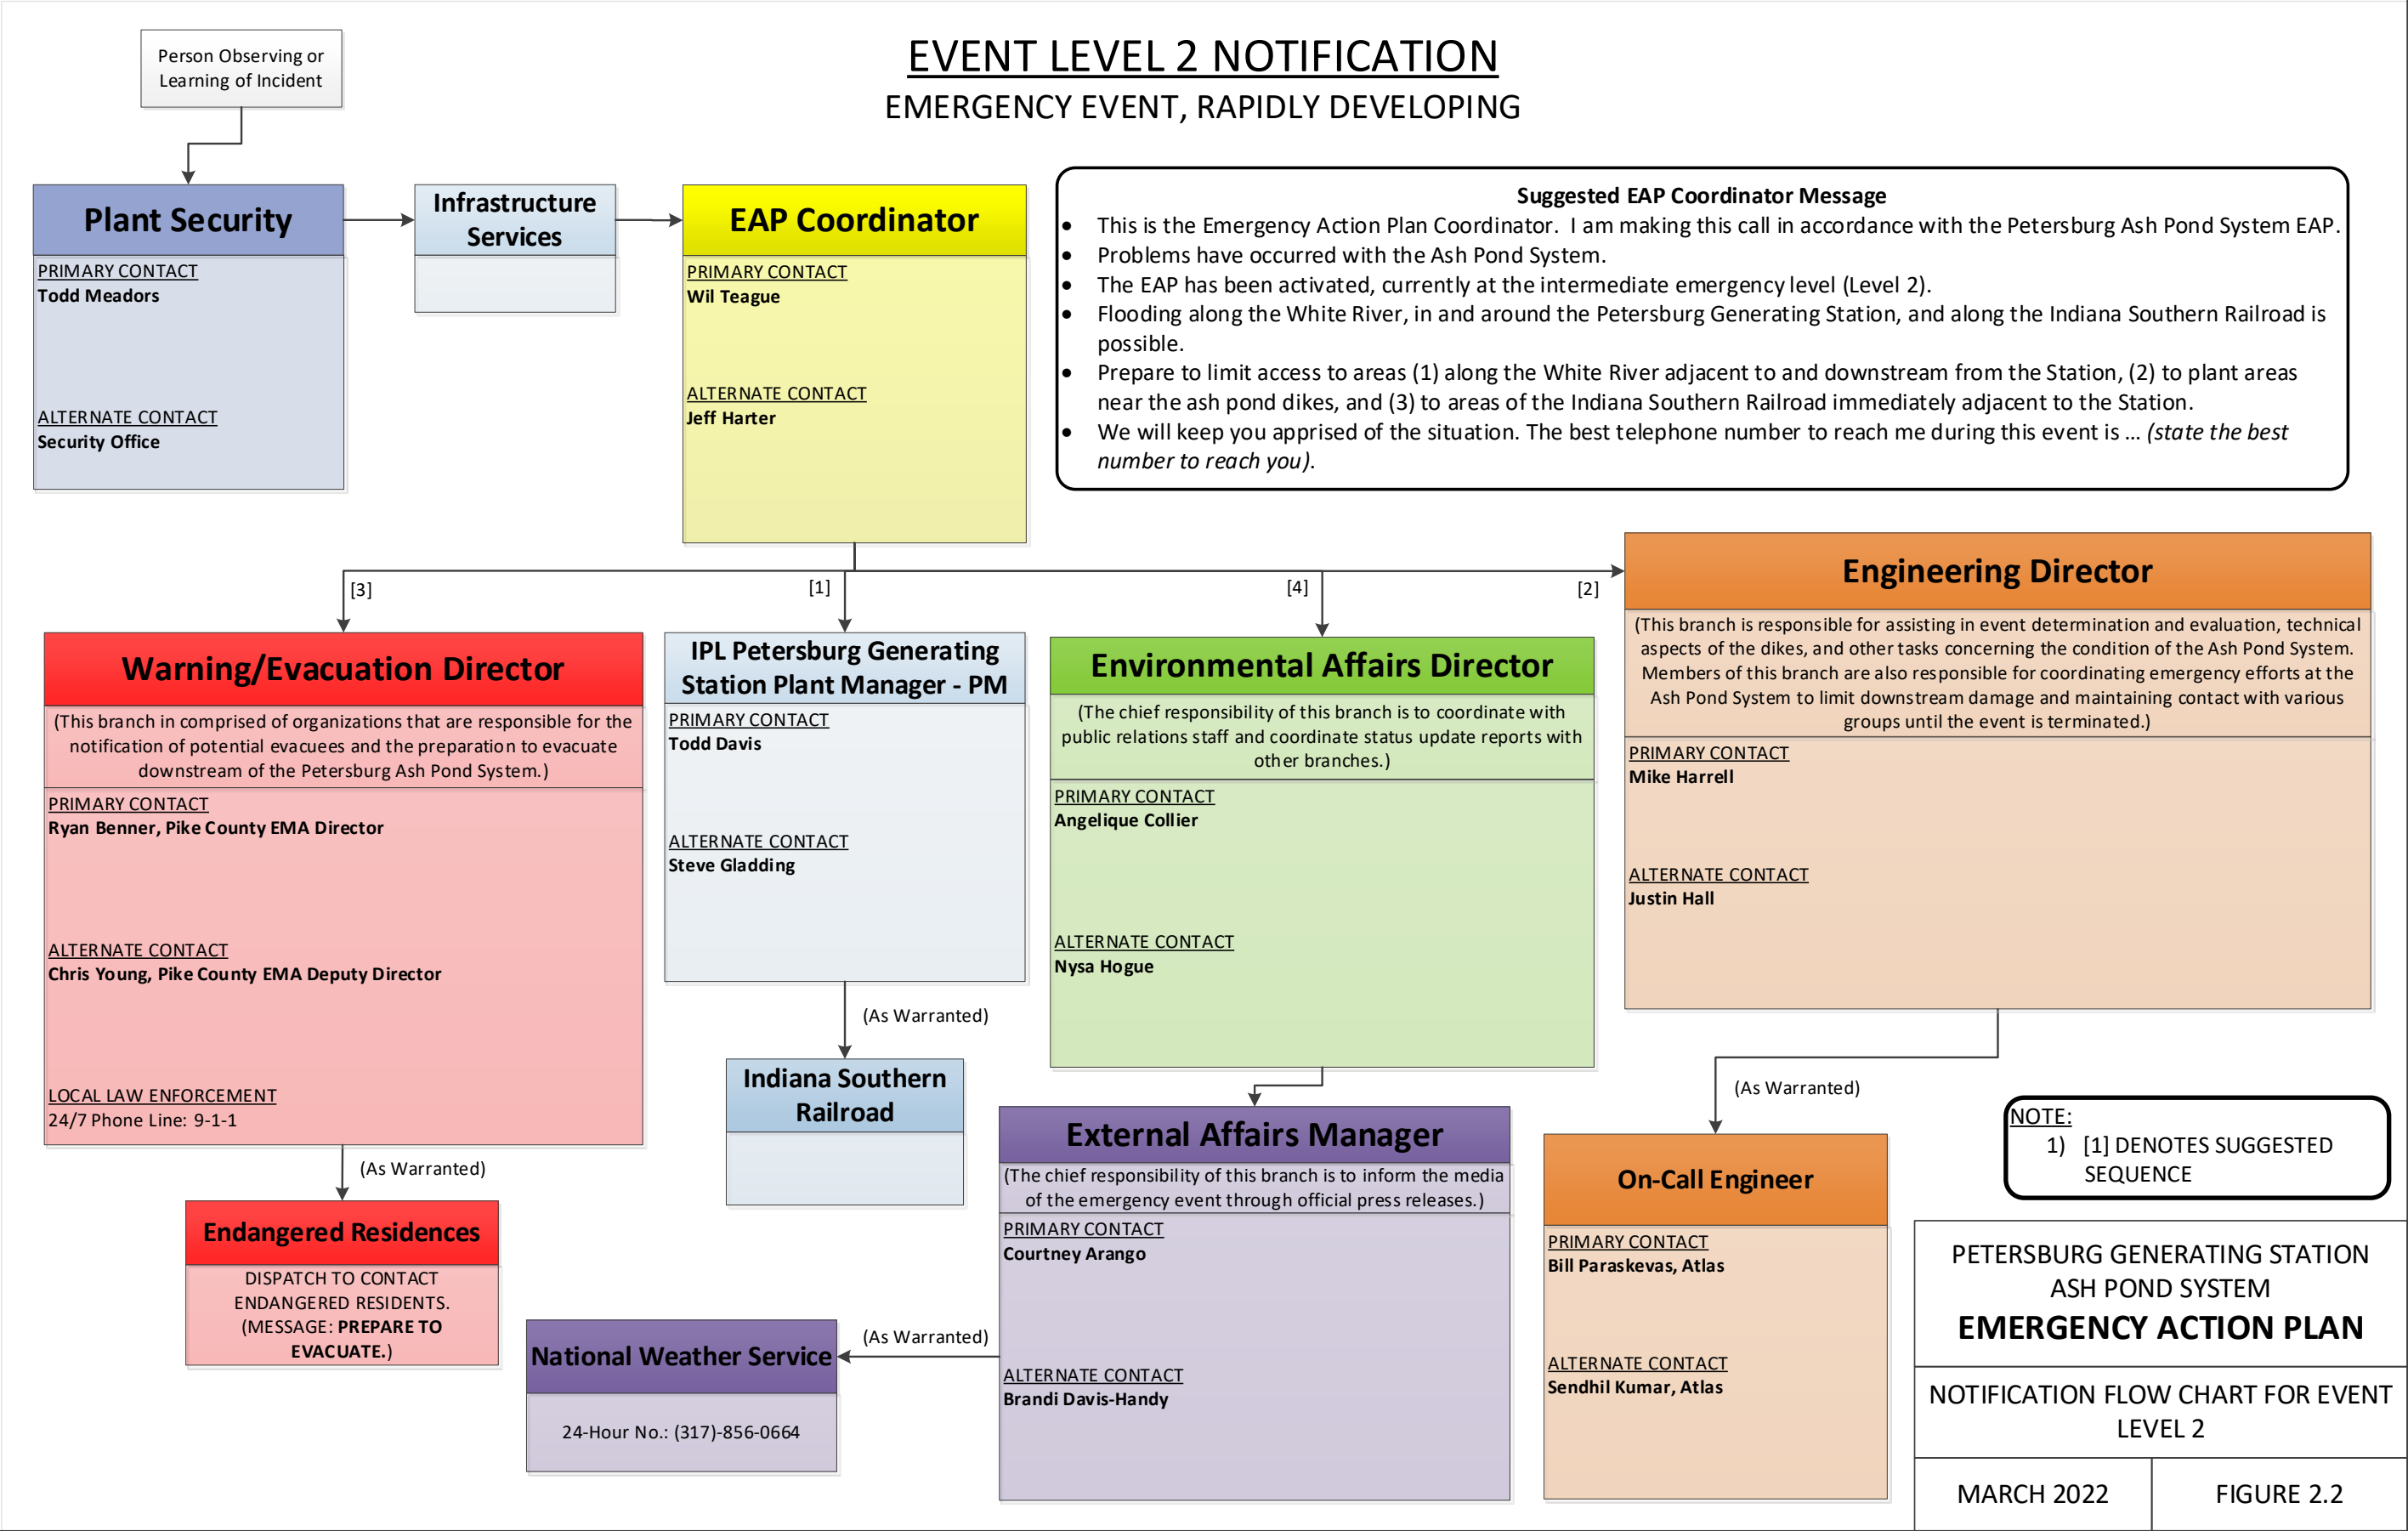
EVENT LEVEL 2 NOTIFICATION
EMERGENCY EVENT, RAPIDLY DEVELOPING

Person Observing or Learning of Incident

Plant Security
PRIMARY CONTACT
Todd Meadors
ALTERNATE CONTACT
Security Office

Infrastructure Services

EAP Coordinator
PRIMARY CONTACT
Wil Teague
ALTERNATE CONTACT
Jeff Harter

Suggested EAP Coordinator Message
• This is the Emergency Action Plan Coordinator. I am making this call in accordance with the Petersburg Ash Pond System EAP.
• Problems have occurred with the Ash Pond System.
• The EAP has been activated, currently at the intermediate emergency level (Level 2).
• Flooding along the White River, in and around the Petersburg Generating Station, and along the Indiana Southern Railroad is possible.
• Prepare to limit access to areas (1) along the White River adjacent to and downstream from the Station, (2) to plant areas near the ash pond dikes, and (3) to areas of the Indiana Southern Railroad immediately adjacent to the Station.
• We will keep you apprised of the situation. The best telephone number to reach me during this event is ... (state the best number to reach you).

[3]
[1]
[4]
[2]

Warning/Evacuation Director
(This branch in comprised of organizations that are responsible for the notification of potential evacuees and the preparation to evacuate downstream of the Petersburg Ash Pond System.)
PRIMARY CONTACT
Ryan Benner, Pike County EMA Director
ALTERNATE CONTACT
Chris Young, Pike County EMA Deputy Director
LOCAL LAW ENFORCEMENT
24/7 Phone Line: 9-1-1

IPL Petersburg Generating Station Plant Manager - PM
PRIMARY CONTACT
Todd Davis
ALTERNATE CONTACT
Steve Gladding

Environmental Affairs Director
(The chief responsibility of this branch is to coordinate with public relations staff and coordinate status update reports with other branches.)
PRIMARY CONTACT
Angelique Collier
ALTERNATE CONTACT
Nysa Hogue

Engineering Director
(This branch is responsible for assisting in event determination and evaluation, technical aspects of the dikes, and other tasks concerning the condition of the Ash Pond System. Members of this branch are also responsible for coordinating emergency efforts at the Ash Pond System to limit downstream damage and maintaining contact with various groups until the event is terminated.)
PRIMARY CONTACT
Mike Harrell
ALTERNATE CONTACT
Justin Hall

(As Warranted)

Indiana Southern Railroad

(As Warranted)

(As Warranted)

Endangered Residences
DISPATCH TO CONTACT ENDANGERED RESIDENTS. (MESSAGE: PREPARE TO EVACUATE.)

External Affairs Manager
(The chief responsibility of this branch is to inform the media of the emergency event through official press releases.)
PRIMARY CONTACT
Courtney Arango
ALTERNATE CONTACT
Brandi Davis-Handy

(As Warranted)

National Weather Service
24-Hour No.: (317)-856-0664

On-Call Engineer
PRIMARY CONTACT
Bill Paraskevas, Atlas
ALTERNATE CONTACT
Sendhil Kumar, Atlas

NOTE:
1) [1] DENOTES SUGGESTED SEQUENCE

PETERSBURG GENERATING STATION
ASH POND SYSTEM
EMERGENCY ACTION PLAN

NOTIFICATION FLOW CHART FOR EVENT LEVEL 2

MARCH 2022
FIGURE 2.2